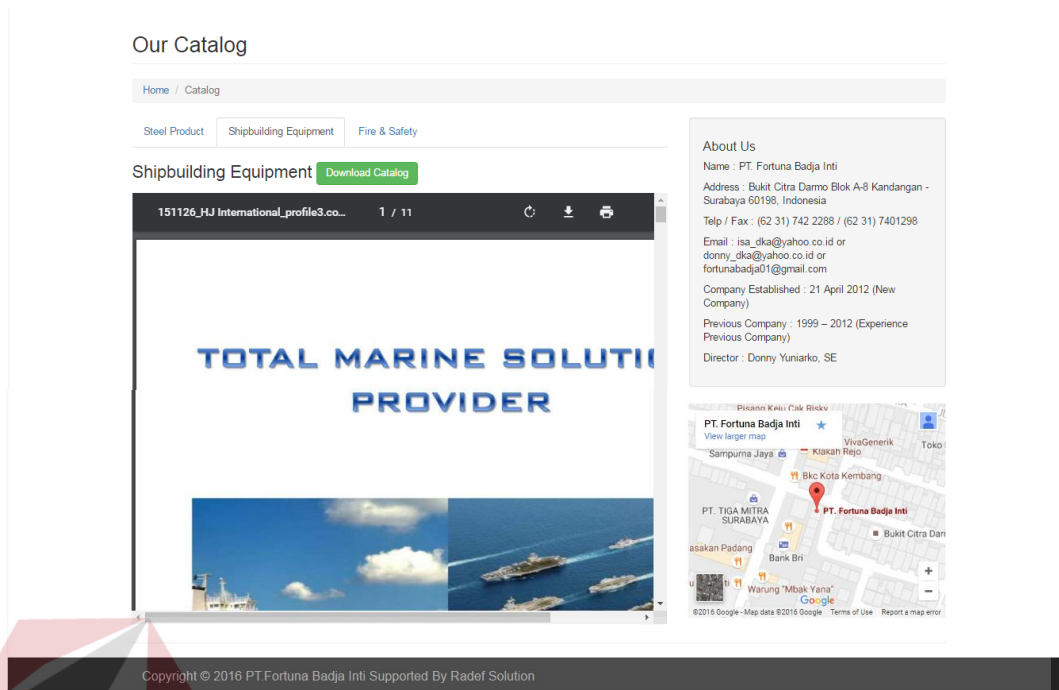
Our Catalog

Home / Catalog

Steel Product | Shipbuilding Equipment | Fire & Safety

Shipbuilding Equipment Download Catalog

151126_HJ International_profile3.co... 1 / 11

TOTAL MARINE SOLUTI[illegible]
PROVIDER

About Us

Name : PT. Fortuna Badja Inti

Address : Bukit Citra Darmo Blok A-8 Kandangan - Surabaya 60198, Indonesia

Telp / Fax : (62 31) 742 2288 / (62 31) 7401298

Email : isa_dka@yahoo.co.id or donny_dka@yahoo.co.id or fortunabadja01@gmail.com

Company Established : 21 April 2012 (New Company)

Previous Company : 1999 – 2012 (Experience Previous Company)

Director : Donny Yuniarko, SE

Pisang Keju Cak Risky
PT. Fortuna Badja Inti
View larger map
VivaGenerik
Toko
Klakah Rejo
Sampurna Jaya
Bkc Kota Kembang
PT. TIGA MITRA SURABAYA
PT. Fortuna Badja Inti
Bukit Citra Dar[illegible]
asakan Padang
Bank Bri
Warung "Mbak Yana"
Google
©2016 Google - Map data ©2016 Google Terms of Use Report a map error

Copyright © 2016 PT.Fortuna Badja Inti Supported By Radef Solution